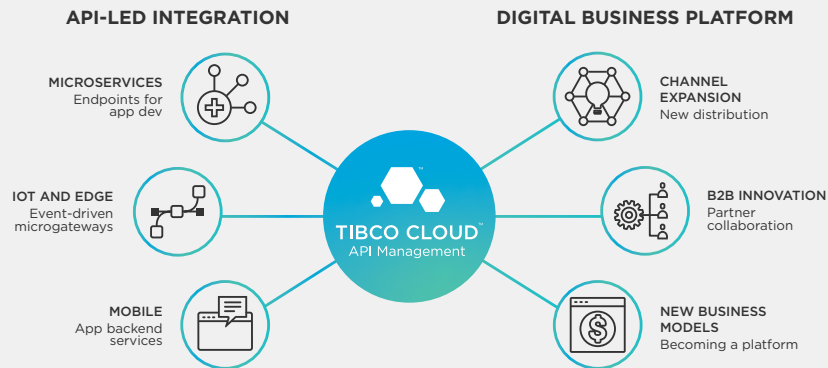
API-LED INTEGRATION

DIGITAL BUSINESS PLATFORM

MICROSERVICES
Endpoints for app dev

IOT AND EDGE
Event-driven microgateways

MOBILE
App backend services

TIBCO CLOUD™
API Management

CHANNEL EXPANSION
New distribution

B2B INNOVATION
Partner collaboration

NEW BUSINESS MODELS
Becoming a platform